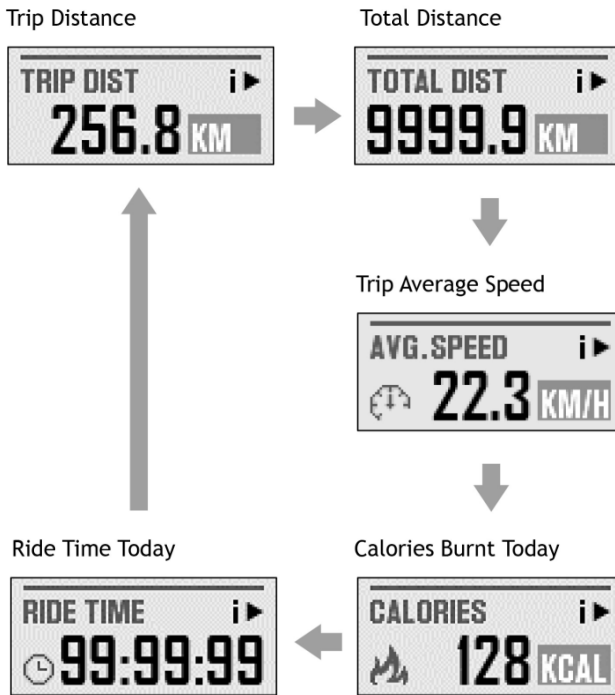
Trip Distance

TRIP DIST i▶
256.8 KM

Total Distance

TOTAL DIST i▶
9999.9 KM

Trip Average Speed

AVG.SPEED i▶
22.3 KM/H

Calories Burnt Today

CALORIES i▶
128 KCAL

Ride Time Today

RIDE TIME i▶
99:99:99